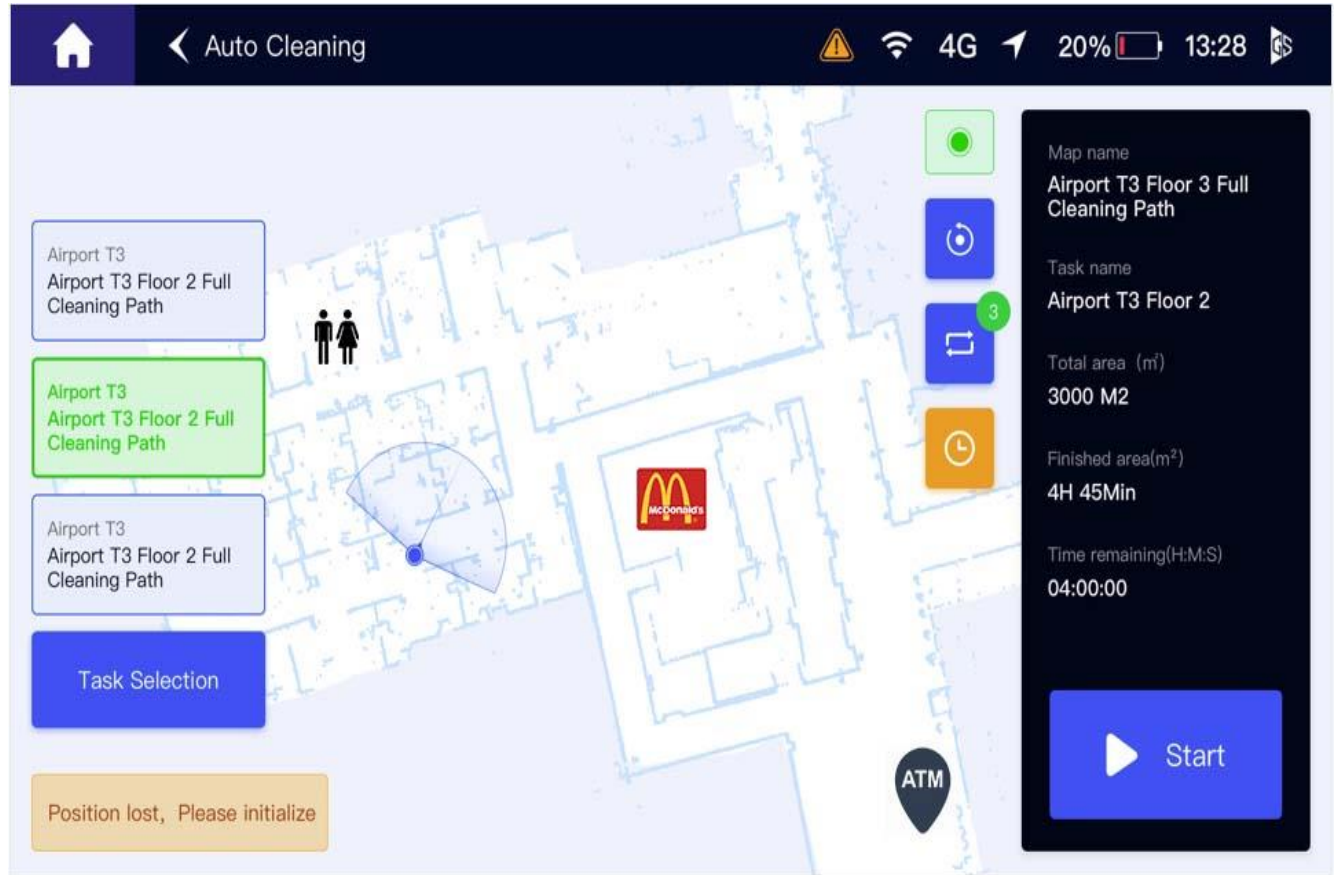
Auto Cleaning

4G 20% 13:28

Airport T3
Airport T3 Floor 2 Full Cleaning Path

Airport T3
Airport T3 Floor 2 Full Cleaning Path

Airport T3
Airport T3 Floor 2 Full Cleaning Path

Task Selection

Position lost，Please initialize

M McDonald's

3

ATM

Map name
Airport T3 Floor 3 Full Cleaning Path

Task name
Airport T3 Floor 2

Total area（㎡）
3000 M2

Finished area($m^2$)
4H 45Min

Time remaining(H:M:S)
04:00:00

Start